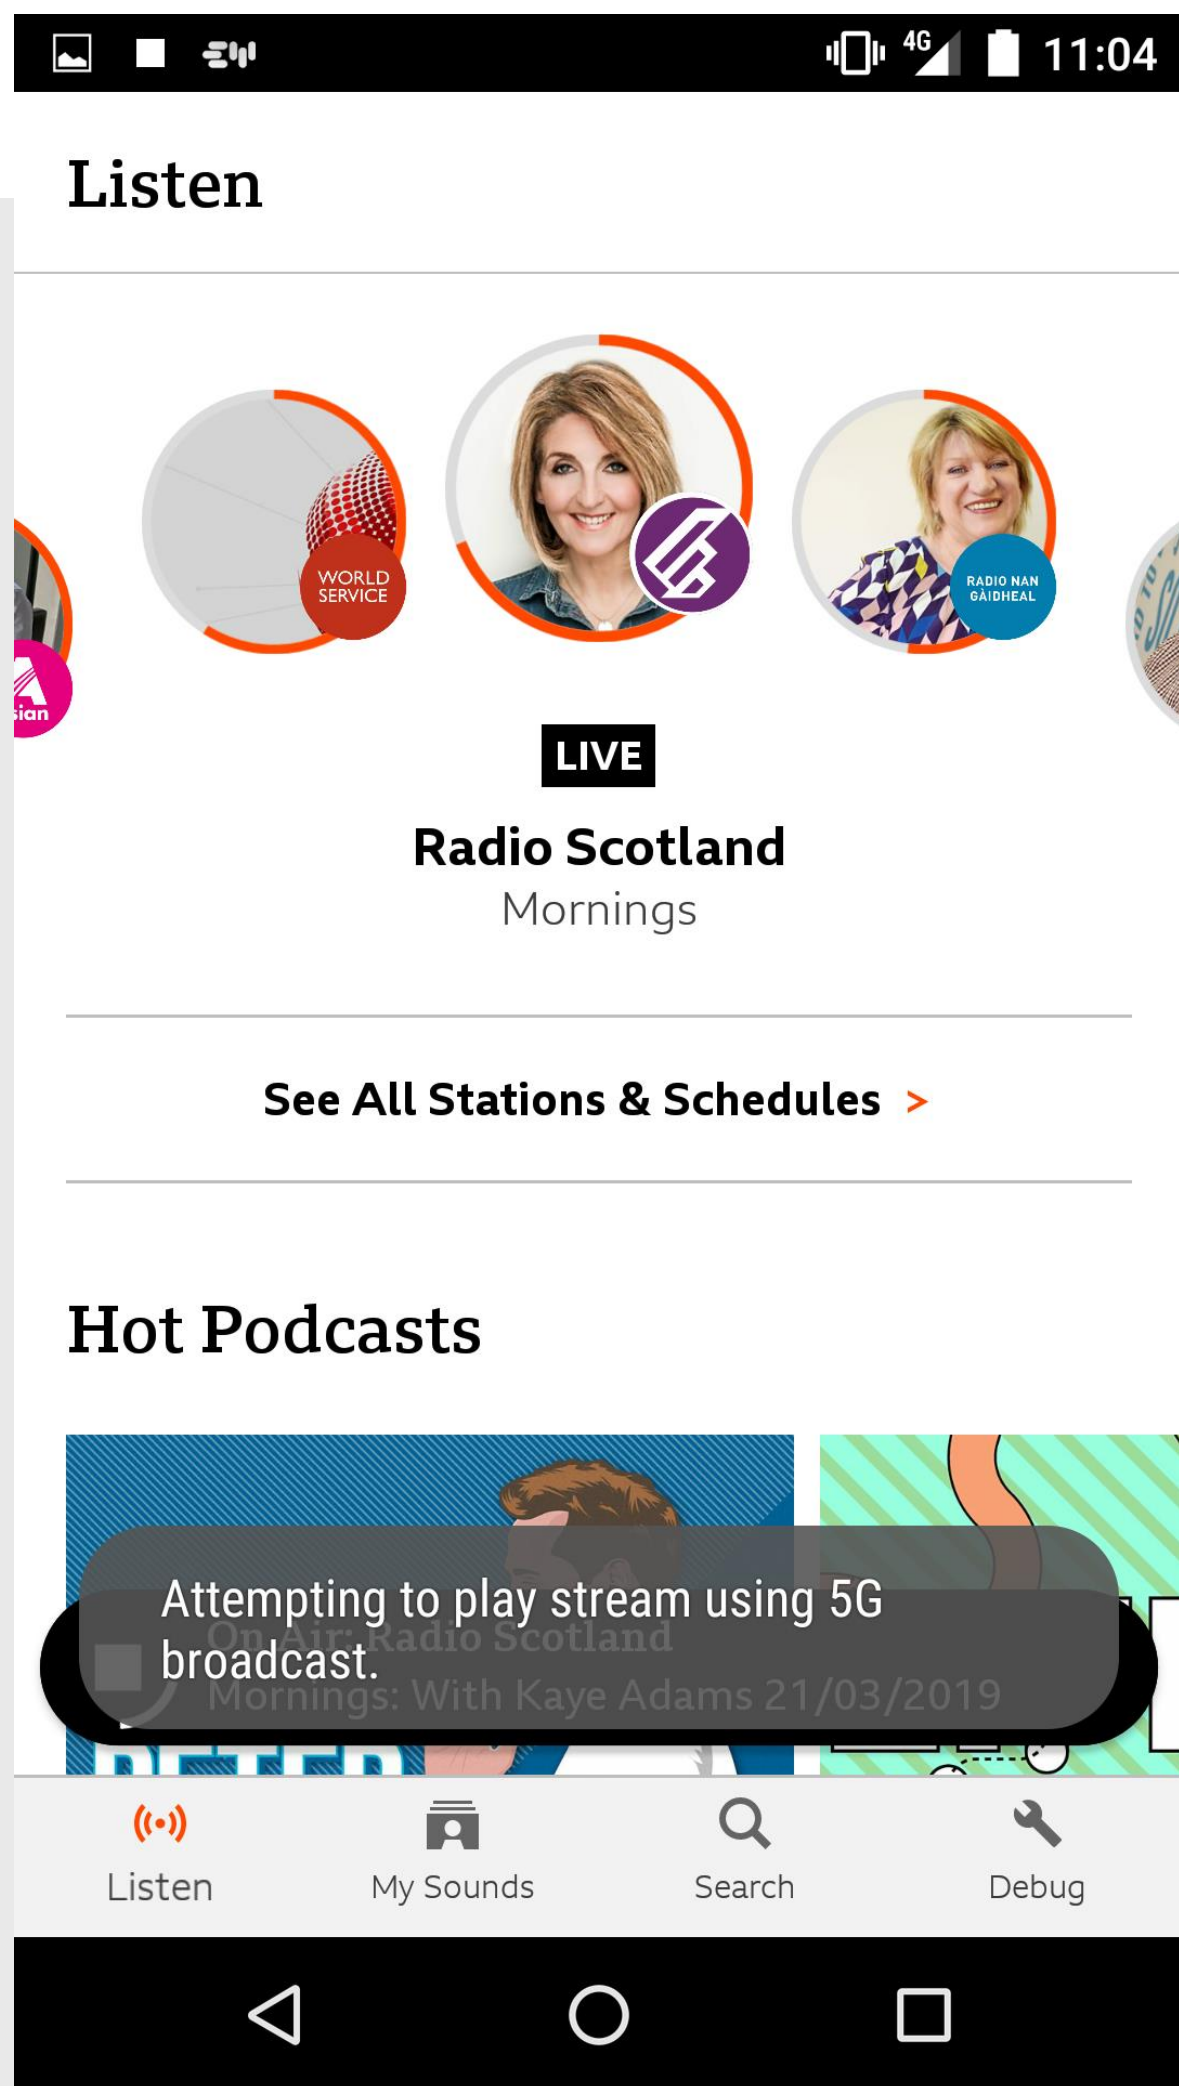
4G 11:04

Listen

sian

WORLD SERVICE

RADIO NAN GÀIDHEAL

LIVE

Radio Scotland

Mornings

See All Stations & Schedules >

Hot Podcasts

Attempting to play stream using 5G broadcast.

On Air: Radio Scotland

Mornings: With Kaye Adams 21/03/2019

Listen

My Sounds

Search

Debug